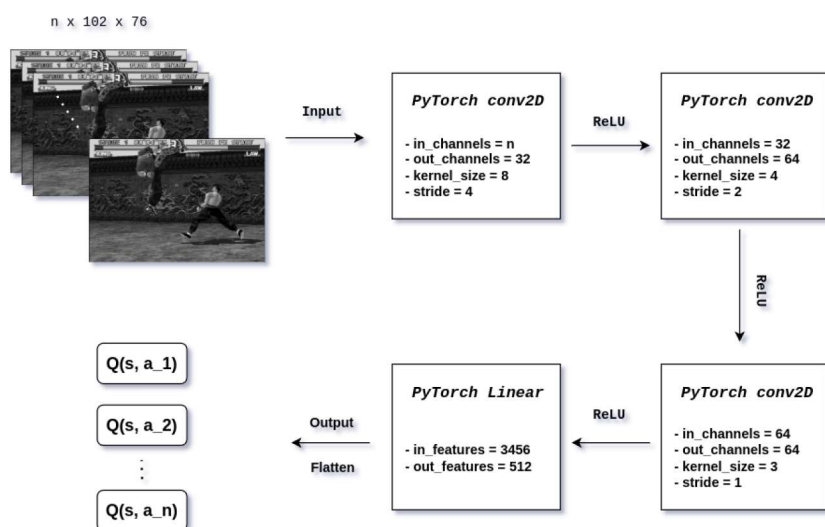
n x 102 x 76

Input

PyTorch conv2D

- in_channels = n
- out_channels = 32
- kernel_size = 8
- stride = 4

ReLU

PyTorch conv2D

- in_channels = 32
- out_channels = 64
- kernel_size = 4
- stride = 2

ReLU

PyTorch conv2D

- in_channels = 64
- out_channels = 64
- kernel_size = 3
- stride = 1

ReLU

PyTorch Linear

- in_features = 3456
- out_features = 512

Output

Flatten

Q(s, a_1)

Q(s, a_2)

⋮

Q(s, a_n)